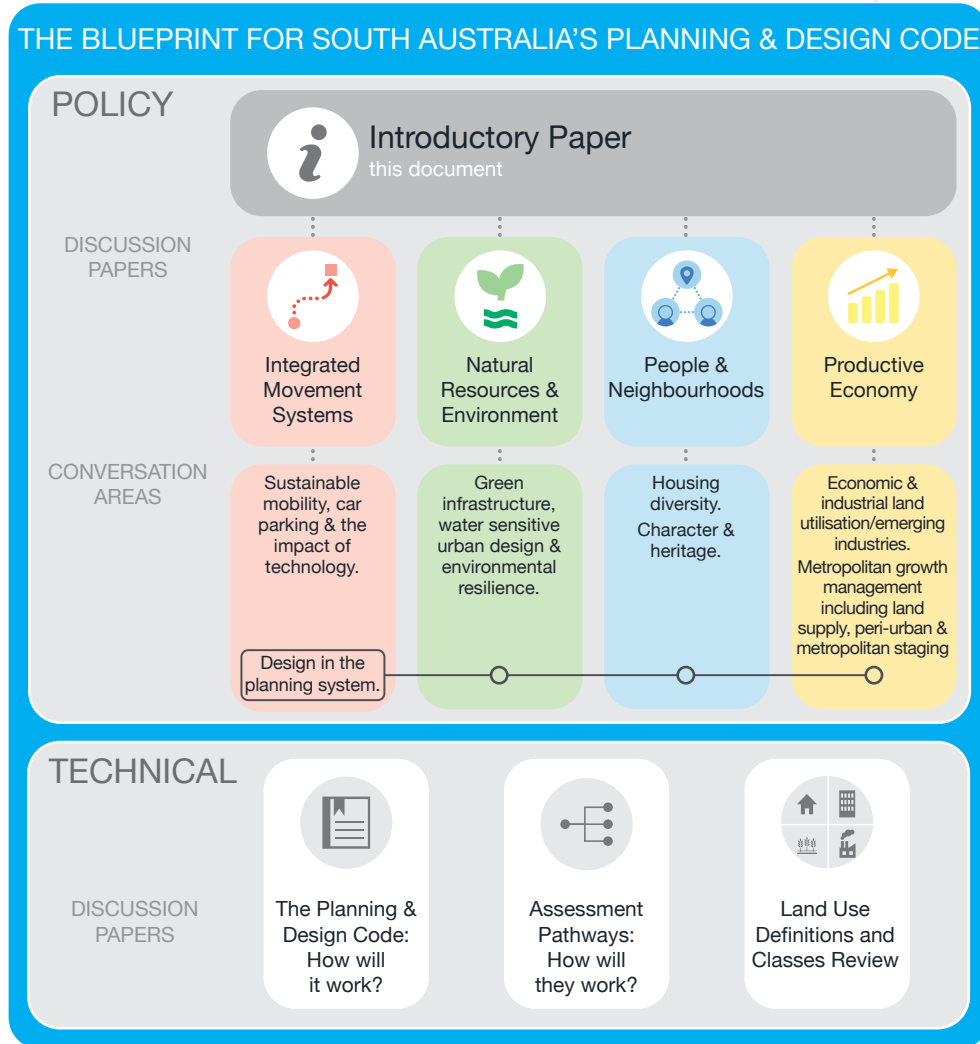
THE BLUEPRINT FOR SOUTH AUSTRALIA'S PLANNING & DESIGN CODE

POLICY

Introductory Paper
this document

DISCUSSION PAPERS

Integrated Movement Systems

Natural Resources & Environment

People & Neighbourhoods

Productive Economy

CONVERSATION AREAS

Sustainable mobility, car parking & the impact of technology.

Green infrastructure, water sensitive urban design & environmental resilience.

Housing diversity.
Character & heritage.

Economic & industrial land utilisation/emerging industries.
Metropolitan growth management including land supply, peri-urban & metropolitan staging

Design in the planning system.

TECHNICAL

DISCUSSION PAPERS

The Planning & Design Code: How will it work?

Assessment Pathways: How will they work?

Land Use Definitions and Classes Review